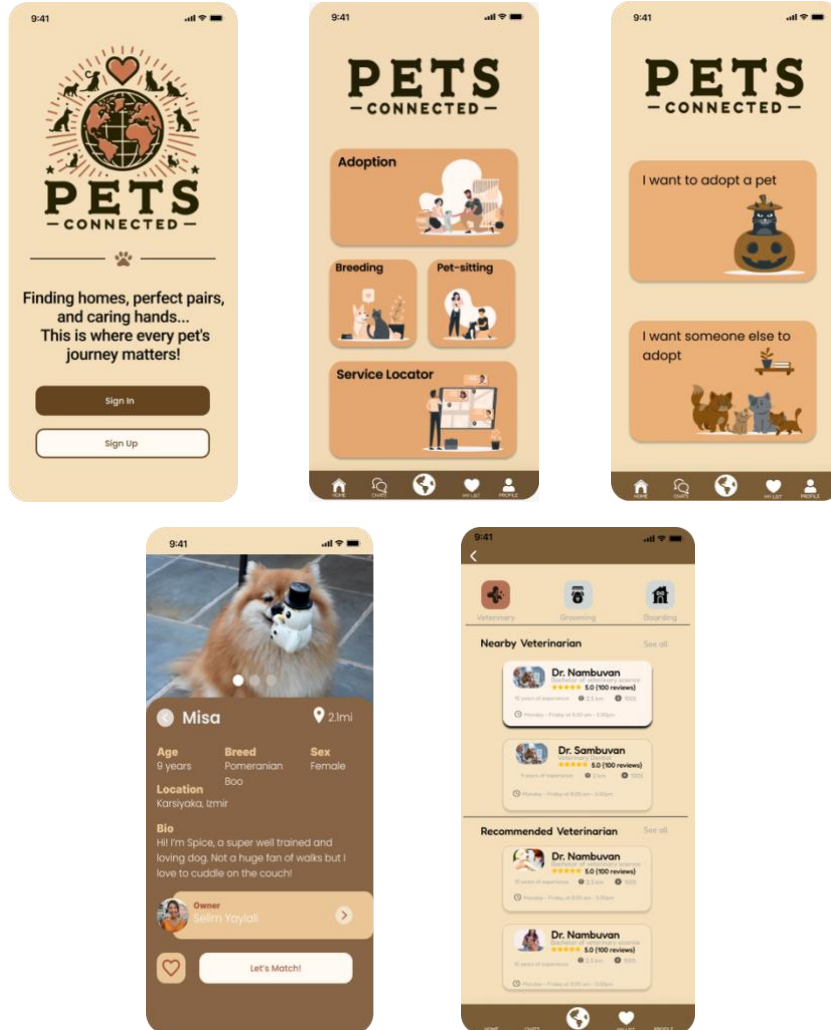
9:41

PETS
— CONNECTED —

Finding homes, perfect pairs, and caring hands... This is where every pet's journey matters!

Sign In

Sign Up

9:41

PETS
— CONNECTED —

Adoption

Breeding

Pet-sitting

Service Locator

HOME CHATS MY LIST PROFILE

9:41

PETS
— CONNECTED —

I want to adopt a pet

I want someone else to adopt

HOME CHATS MY LIST PROFILE

9:41

Misa

2.1mi

Age
9 years

Breed
Pomeranian Boo

Sex
Female

Location
Karsiyaka, Izmir

Bio
Hi! I'm Spice, a super well trained and loving dog. Not a huge fan of walks but I love to cuddle on the couch!

Owner
Selim Yaylali

Let's Match!

9:41

Veterinary Grooming Boarding

Nearby Veterinarian See all

Dr. Nambuvan
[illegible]
5.0 (100 reviews)
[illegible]

Dr. Sambuvan
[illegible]
5.0 (100 reviews)
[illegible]

Recommended Veterinarian See all

Dr. Nambuvan
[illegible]
5.0 (100 reviews)
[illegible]

Dr. Nambuvan
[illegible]
5.0 (100 reviews)
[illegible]

HOME CHATS MY LIST PROFILE